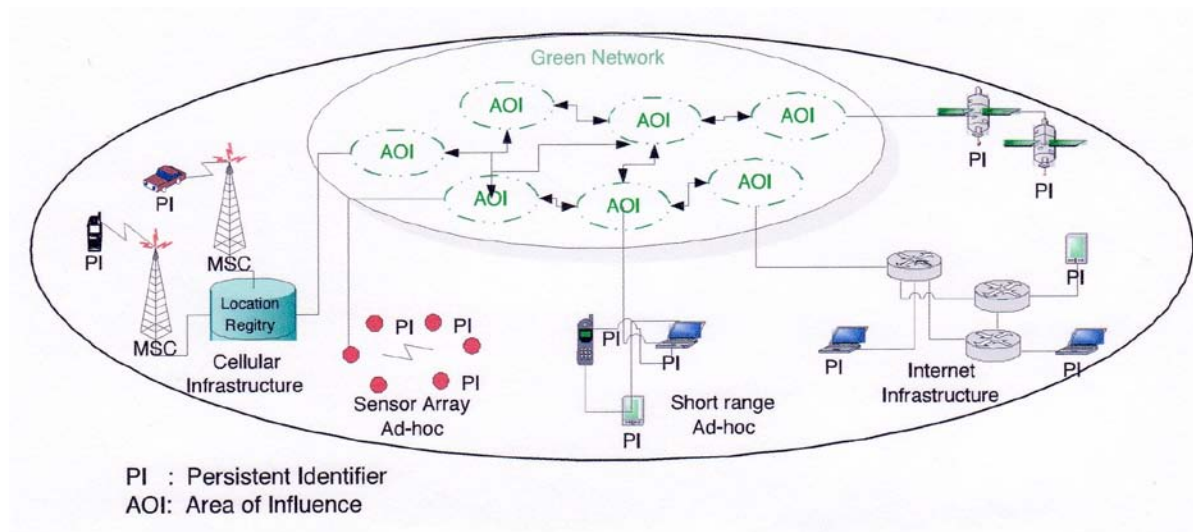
Green Network

AOI

AOI

AOI

AOI

AOI

AOI

AOI

PI

PI

PI

MSC

PI

MSC

Location Regitry

Cellular Infrastructure

PI

PI

PI

Sensor Array Ad-hoc

PI

PI

PI

Short range Ad-hoc

PI

PI

PI

Internet Infrastructure

PI

PI : Persistent Identifier
AOI: Area of Influence